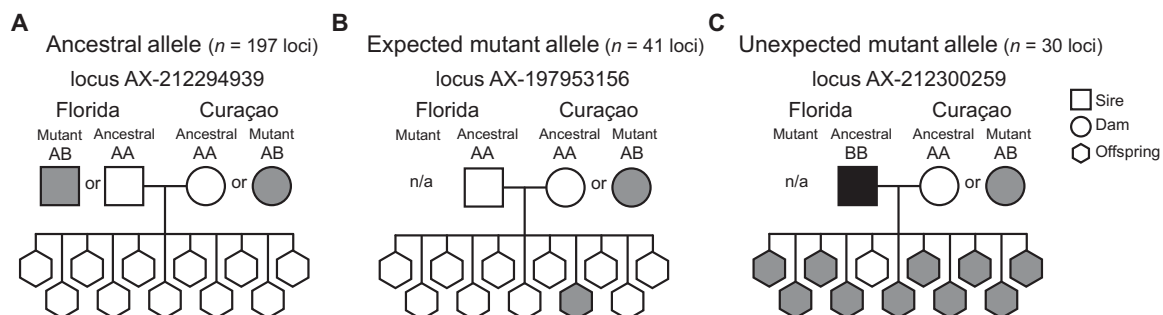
A
Ancestral allele ($n$ = 197 loci)
locus AX-212294939
Florida
Mutant AB
Ancestral AA
Curaçao
Ancestral AA
Mutant AB
or
or

B
Expected mutant allele ($n$ = 41 loci)
locus AX-197953156
Florida
Mutant
n/a
Ancestral AA
Curaçao
Ancestral AA
Mutant AB
or

C
Unexpected mutant allele ($n$ = 30 loci)
locus AX-212300259
Florida
Mutant
n/a
Ancestral BB
Curaçao
Ancestral AA
Mutant AB
or

Sire
Dam
Offspring